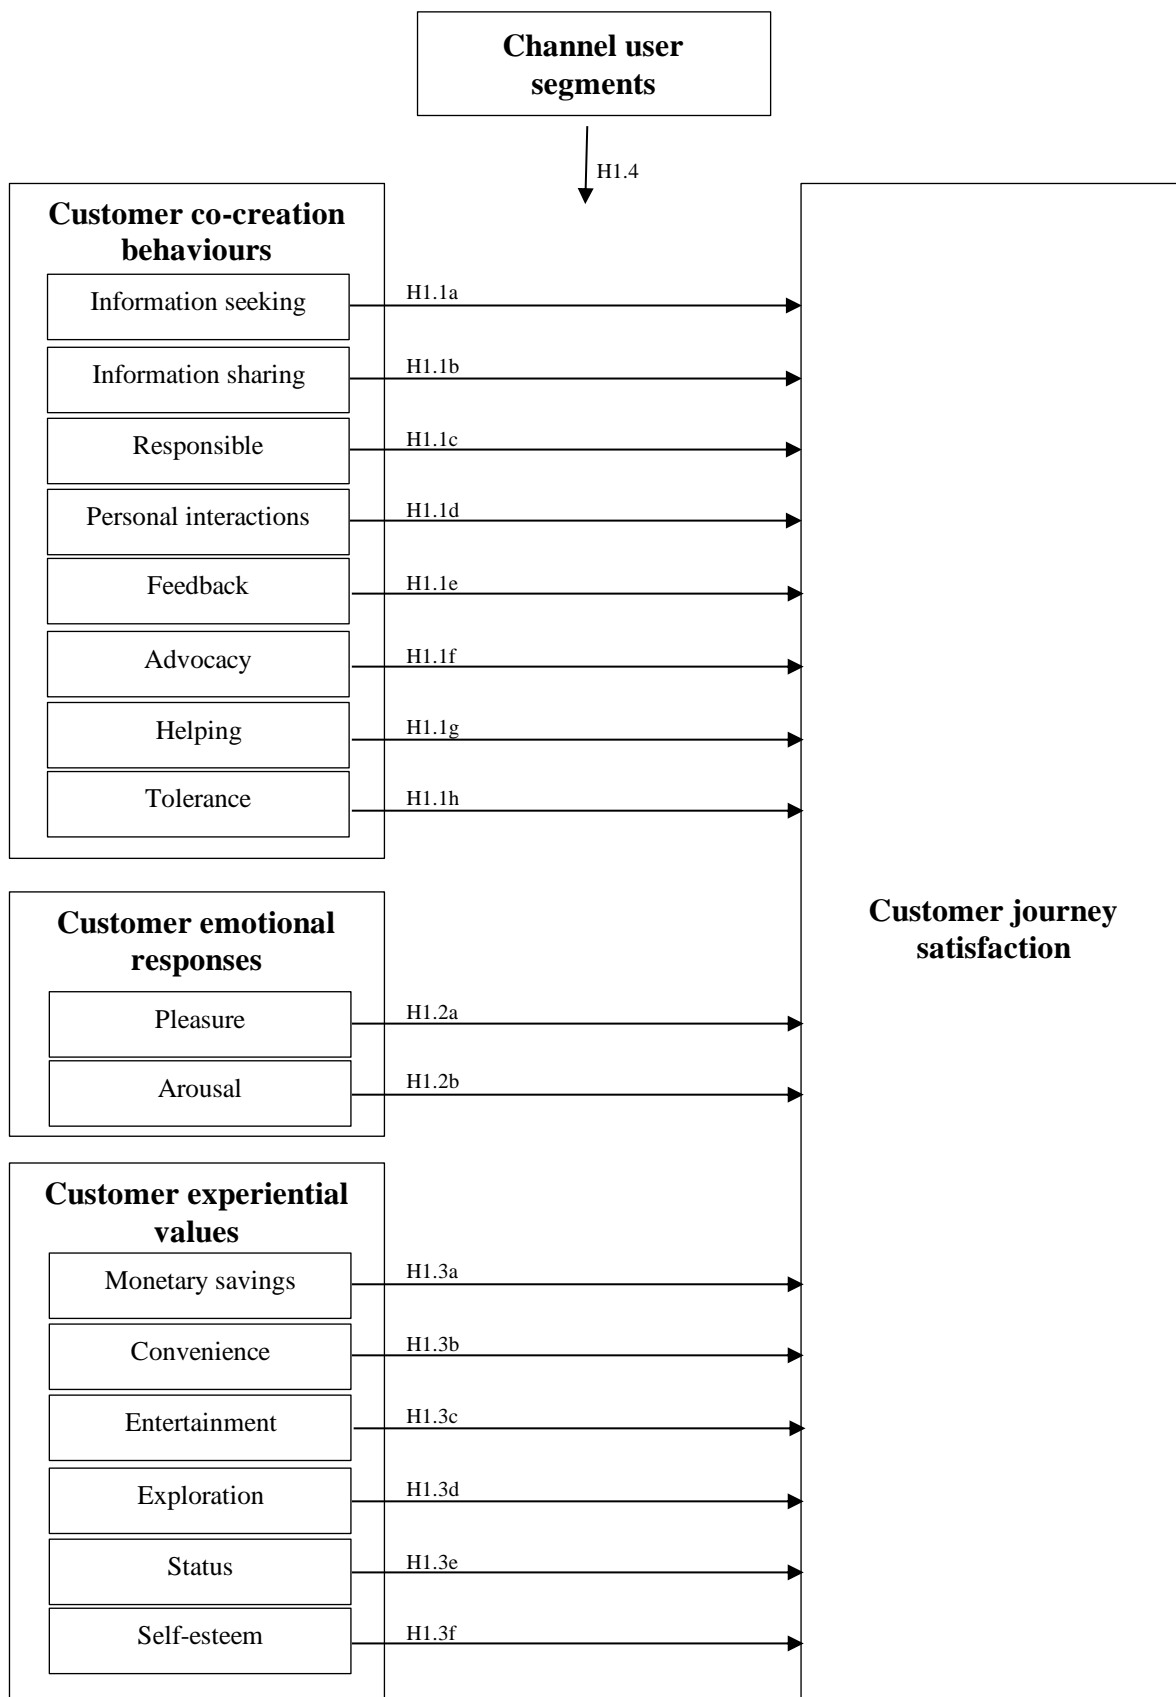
Channel user segments

H1.4

Customer co-creation behaviours

Information seeking
H1.1a

Information sharing
H1.1b

Responsible
H1.1c

Personal interactions
H1.1d

Feedback
H1.1e

Advocacy
H1.1f

Helping
H1.1g

Tolerance
H1.1h

Customer emotional responses

Pleasure
H1.2a

Arousal
H1.2b

Customer experiential values

Monetary savings
H1.3a

Convenience
H1.3b

Entertainment
H1.3c

Exploration
H1.3d

Status
H1.3e

Self-esteem
H1.3f

Customer journey satisfaction